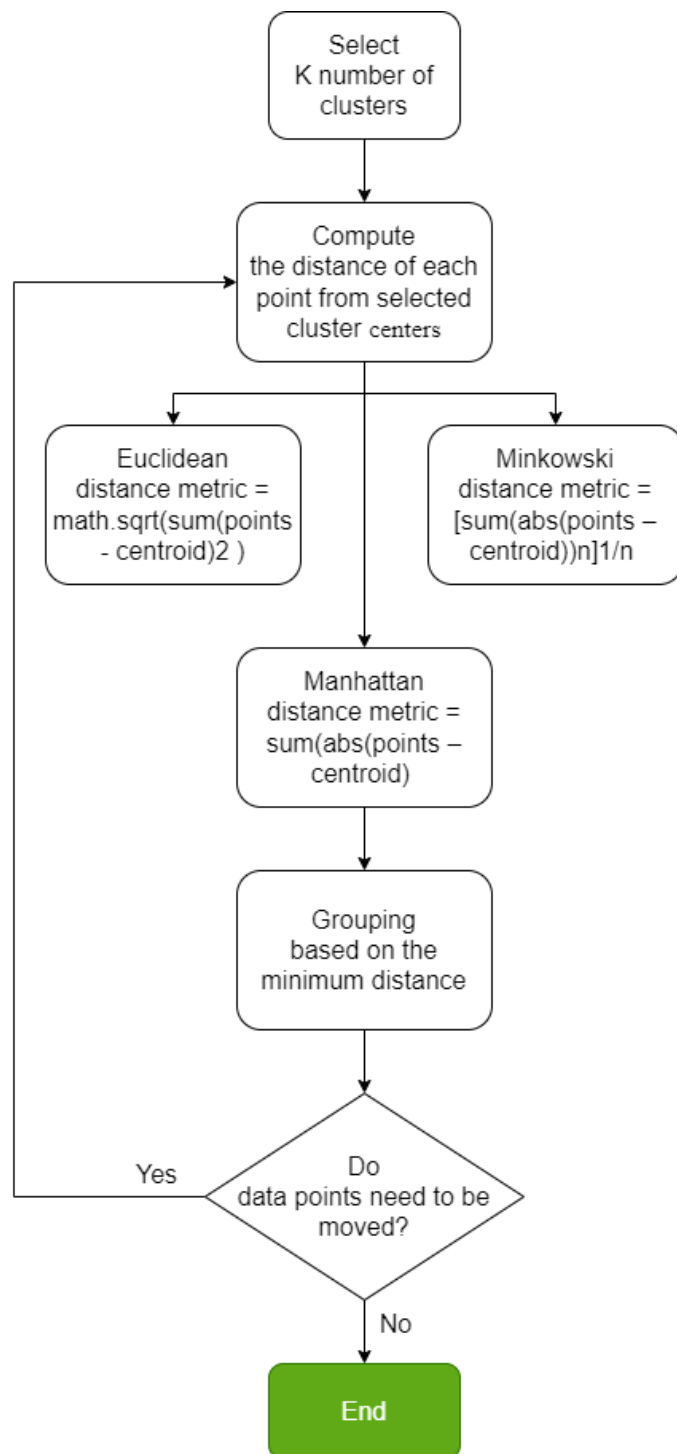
Select K number of clusters

Compute the distance of each point from selected cluster centers

Euclidean distance metric = math.sqrt(sum(points - centroid)2 )

Minkowski distance metric = [sum(abs(points – centroid))n]1/n

Manhattan distance metric = sum(abs(points – centroid)

Grouping based on the minimum distance

Yes

Do data points need to be moved?

No

End